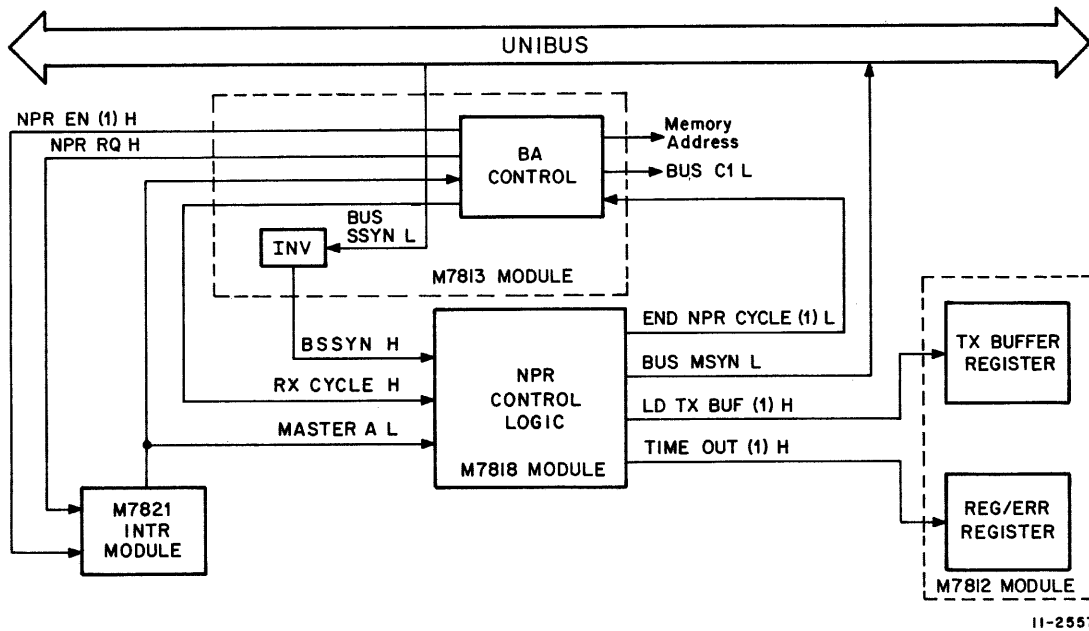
UNIBUS

NPR EN (1) H

NPR RQ H

BA CONTROL

Memory Address

BUS C1 L

BUS SSYN L

INV

M7813 MODULE

END NPR CYCLE (1) L

BSSYN H

NPR CONTROL LOGIC

M7818 MODULE

BUS MSYN L

RX CYCLE H

LD TX BUF (1) H

MASTER A L

TIME OUT (1) H

TX BUFFER REGISTER

REG/ERR REGISTER

M7812 MODULE

M7821 INTR MODULE

11-2557